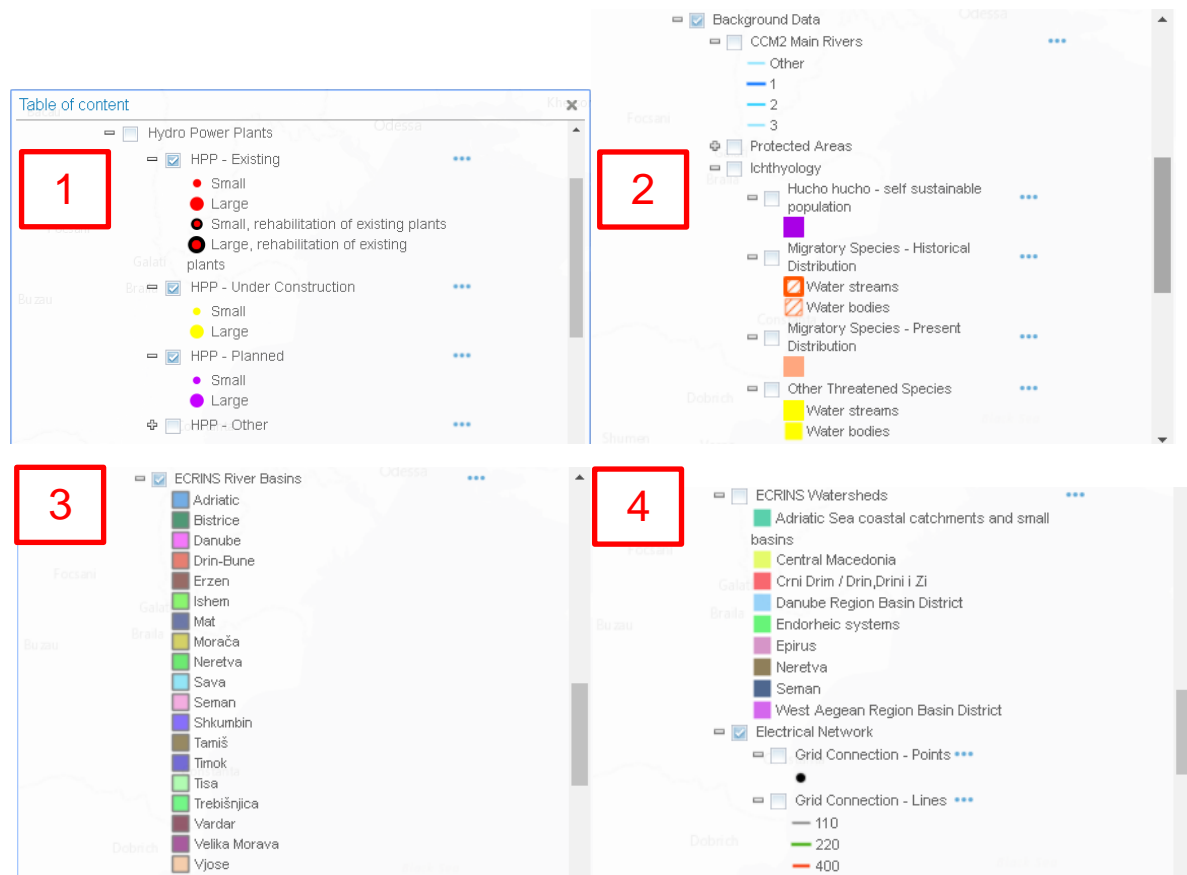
1

Table of content

Hydro Power Plants
HPP - Existing •••
Small
Large
Small, rehabilitation of existing plants
Large, rehabilitation of existing plants
HPP - Under Construction •••
Small
Large
HPP - Planned •••
Small
Large
HPP - Other •••

2

Background Data
CCM2 Main Rivers •••
Other
1
2
3
Protected Areas
Ichthyology
Hucho hucho - self sustainable population •••
Migratory Species - Historical Distribution •••
Water streams
Water bodies
Migratory Species - Present Distribution •••
Other Threatened Species •••
Water streams
Water bodies

3

ECRINS River Basins •••
Adriatic
Bistrice
Danube
Drin-Bune
Erzen
Ishem
Mat
Morača
Neretva
Sava
Seman
Shkumbin
Tamiš
Timok
Tisa
Trebišnjica
Vardar
Velika Morava
Vjose

4

ECRINS Watersheds •••
Adriatic Sea coastal catchments and small basins
Central Macedonia
Crni Drim / Drin,Drini i Zi
Danube Region Basin District
Endorheic systems
Epirus
Neretva
Seman
West Aegean Region Basin District
Electrical Network
Grid Connection - Points •••
Grid Connection - Lines •••
110
220
400